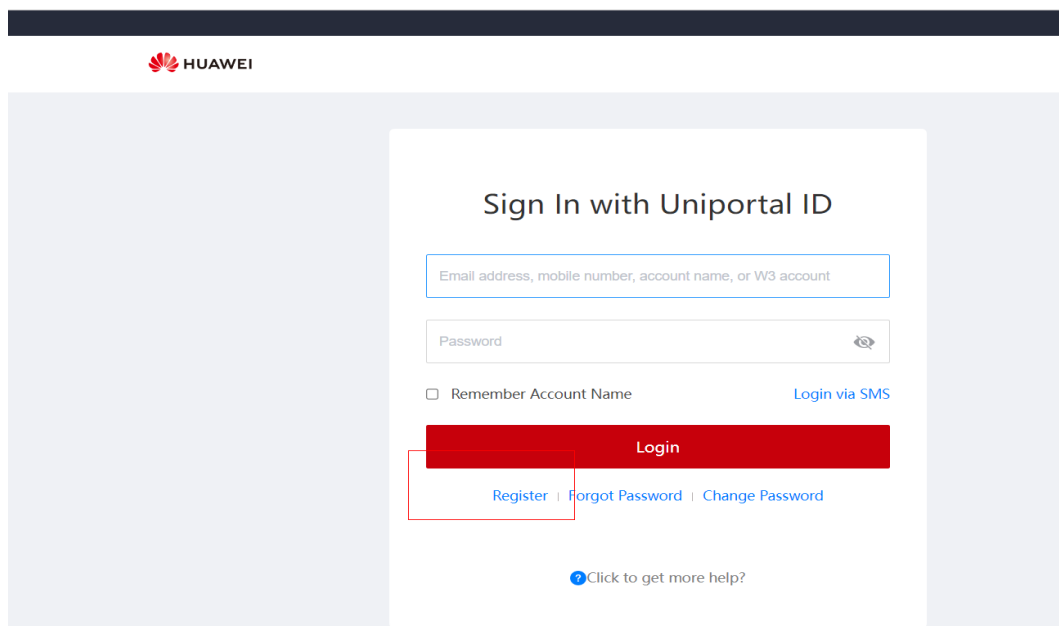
HUAWEI

Sign In with Uniportal ID

Email address, mobile number, account name, or W3 account

Password

Remember Account Name

Login via SMS

Login

Register | Forgot Password | Change Password

?Click to get more help?